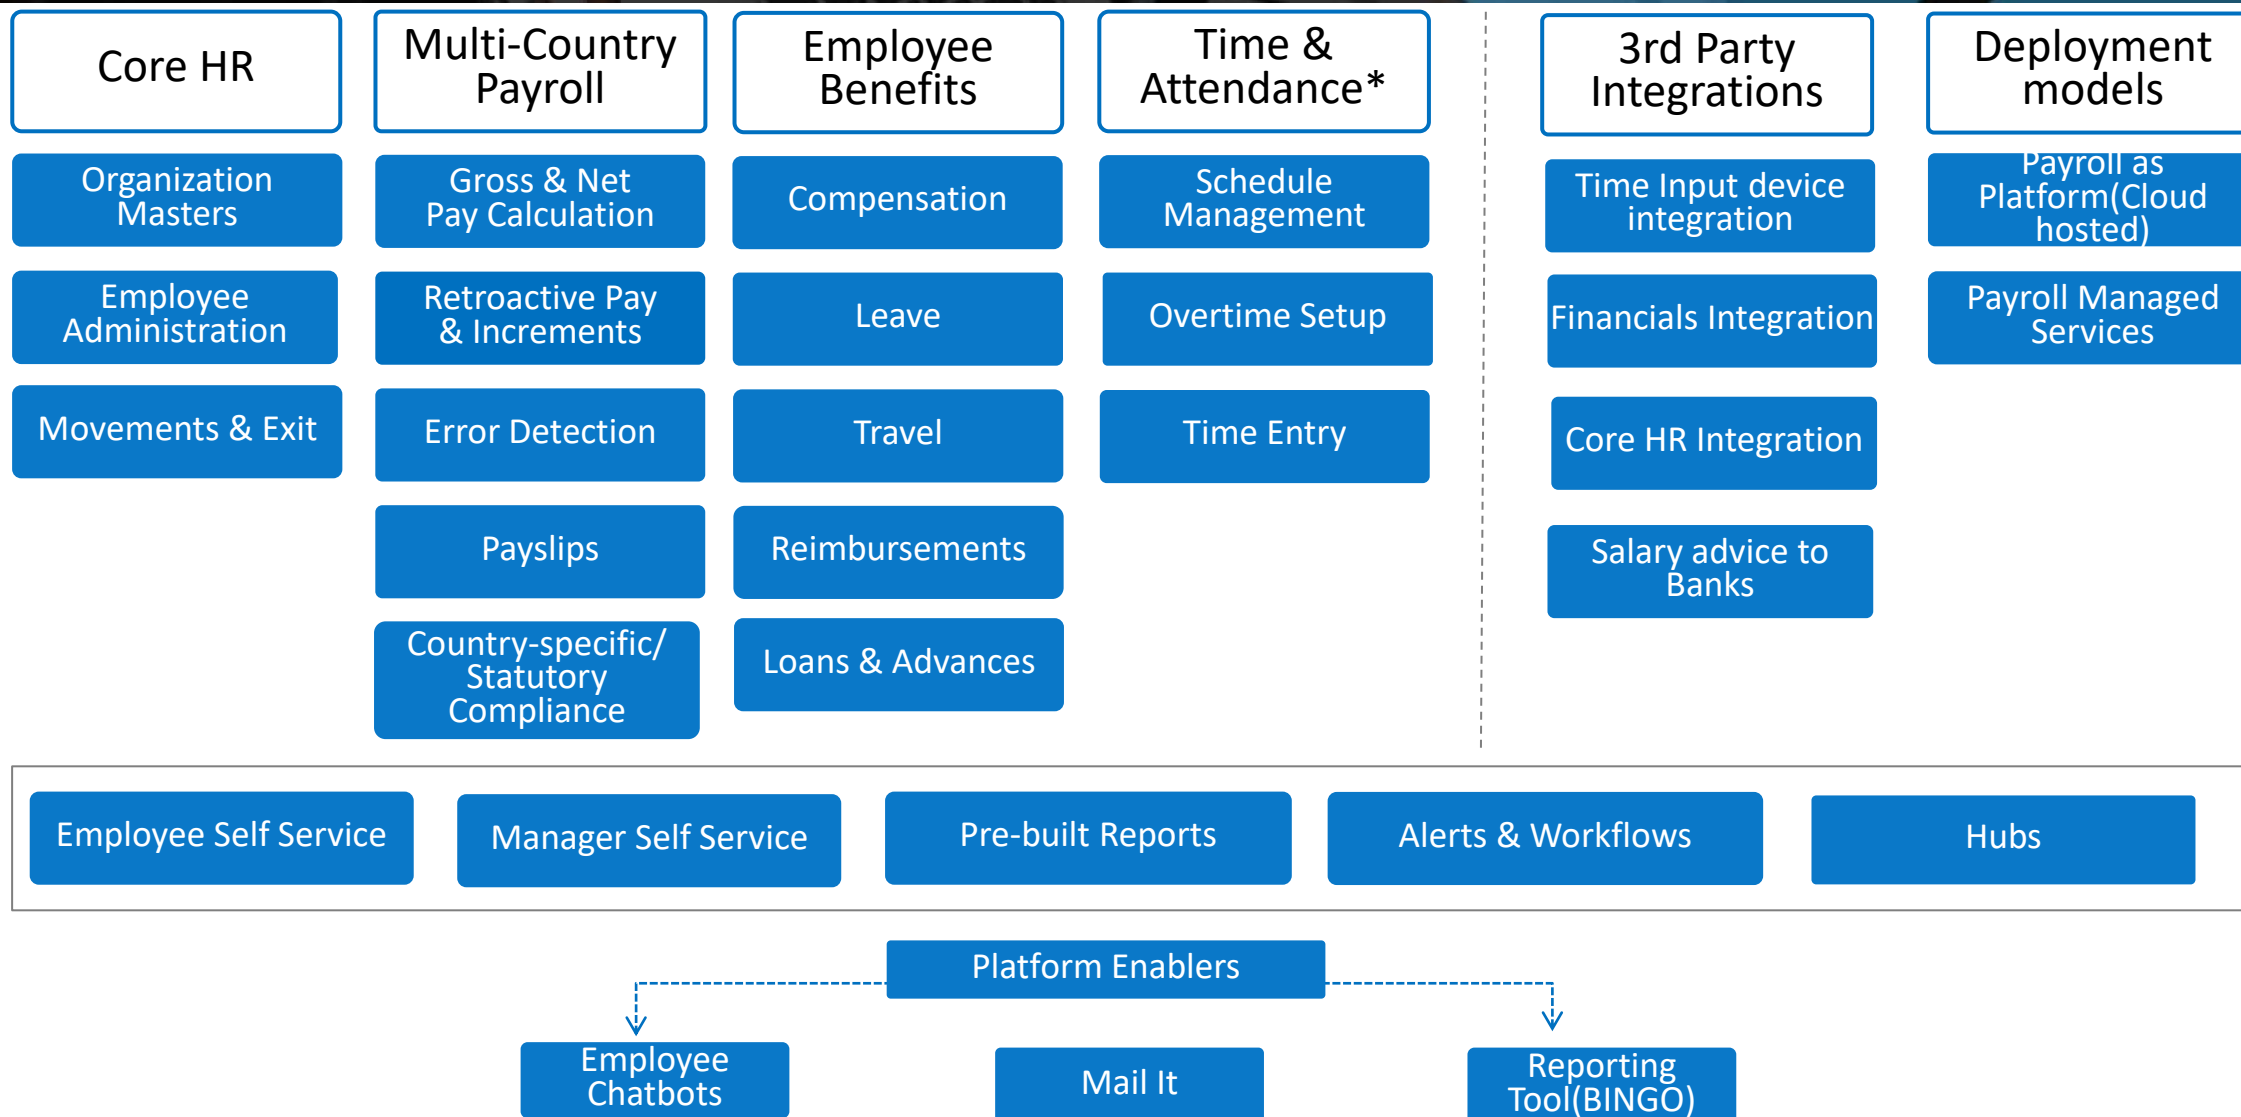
Core HR

Organization Masters

Employee Administration

Movements & Exit

Multi-Country Payroll

Gross & Net Pay Calculation

Retroactive Pay & Increments

Error Detection

Payslips

Country-specific/ Statutory Compliance

Employee Benefits

Compensation

Leave

Travel

Reimbursements

Loans & Advances

Time & Attendance*

Schedule Management

Overtime Setup

Time Entry

3rd Party Integrations

Time Input device integration

Financials Integration

Core HR Integration

Salary advice to Banks

Deployment models

Payroll as Platform(Cloud hosted)

Payroll Managed Services

Employee Self Service

Manager Self Service

Pre-built Reports

Alerts & Workflows

Hubs

Platform Enablers

Employee Chatbots

Mail It

Reporting Tool(BINGO)